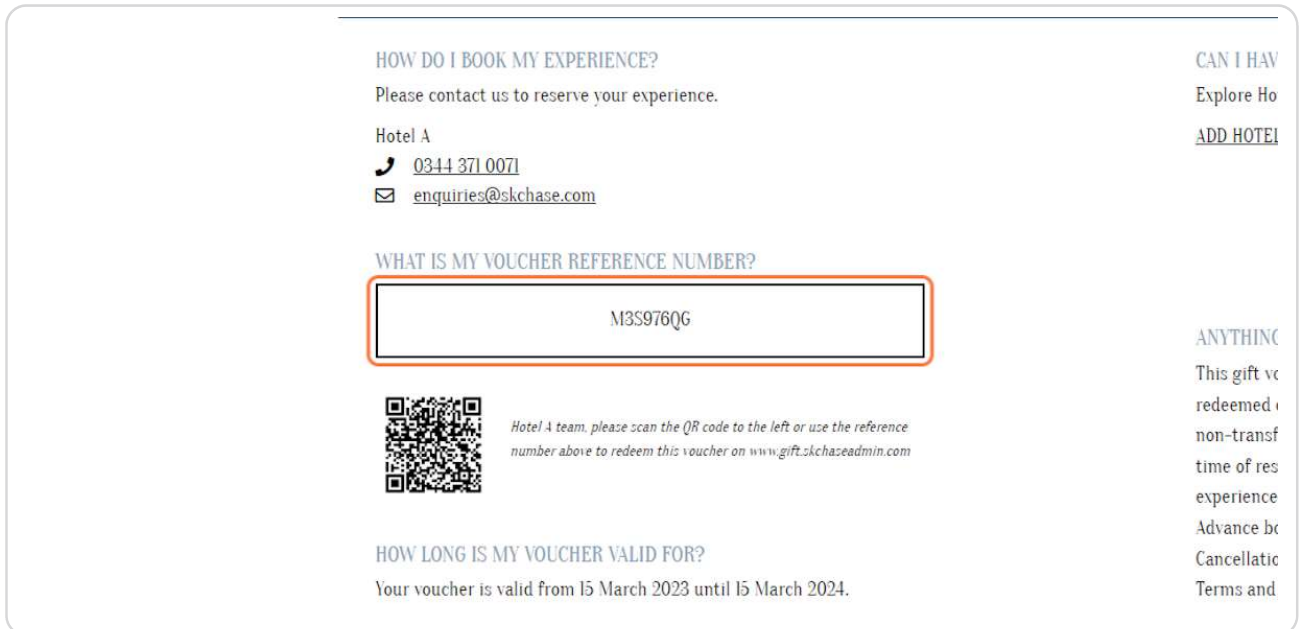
HOW DO I BOOK MY EXPERIENCE?

Please contact us to reserve your experience.

Hotel A

0344 371 0071

enquiries@skchase.com

WHAT IS MY VOUCHER REFERENCE NUMBER?

M3S976QG

Hotel A team, please scan the QR code to the left or use the reference number above to redeem this voucher on www.gift.skchaseadmin.com

HOW LONG IS MY VOUCHER VALID FOR?

Your voucher is valid from 15 March 2023 until 15 March 2024.

CAN I HAV

Explore Ho

ADD HOTEL

ANYTHING

This gift vo

redeemed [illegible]

non-transf

time of res

experience

Advance bo

Cancellatio

Terms and